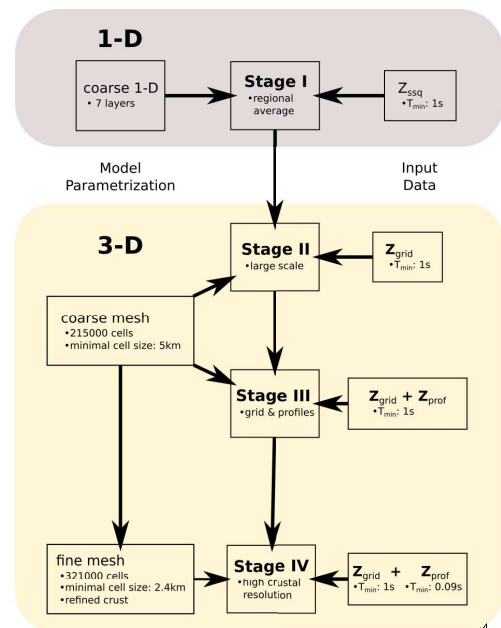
1-D

coarse 1-D
•7 layers

Stage I
•regional average

$Z_{ssq}$
•$T_{min}$: 1s

Model Parametrization

Input Data

3-D

Stage II
•large scale

$Z_{grid}$
•$T_{min}$: 1s

coarse mesh
•215000 cells
•minimal cell size: 5km

Stage III
•grid & profiles

$Z_{grid}$ + $Z_{prof}$
•$T_{min}$: 1s

fine mesh
•321000 cells
•minimal cell size: 2.4km
•refined crust

Stage IV
•high crustal resolution

$Z_{grid}$ + $Z_{prof}$
•$T_{min}$: 1s •$T_{min}$: 0.09s